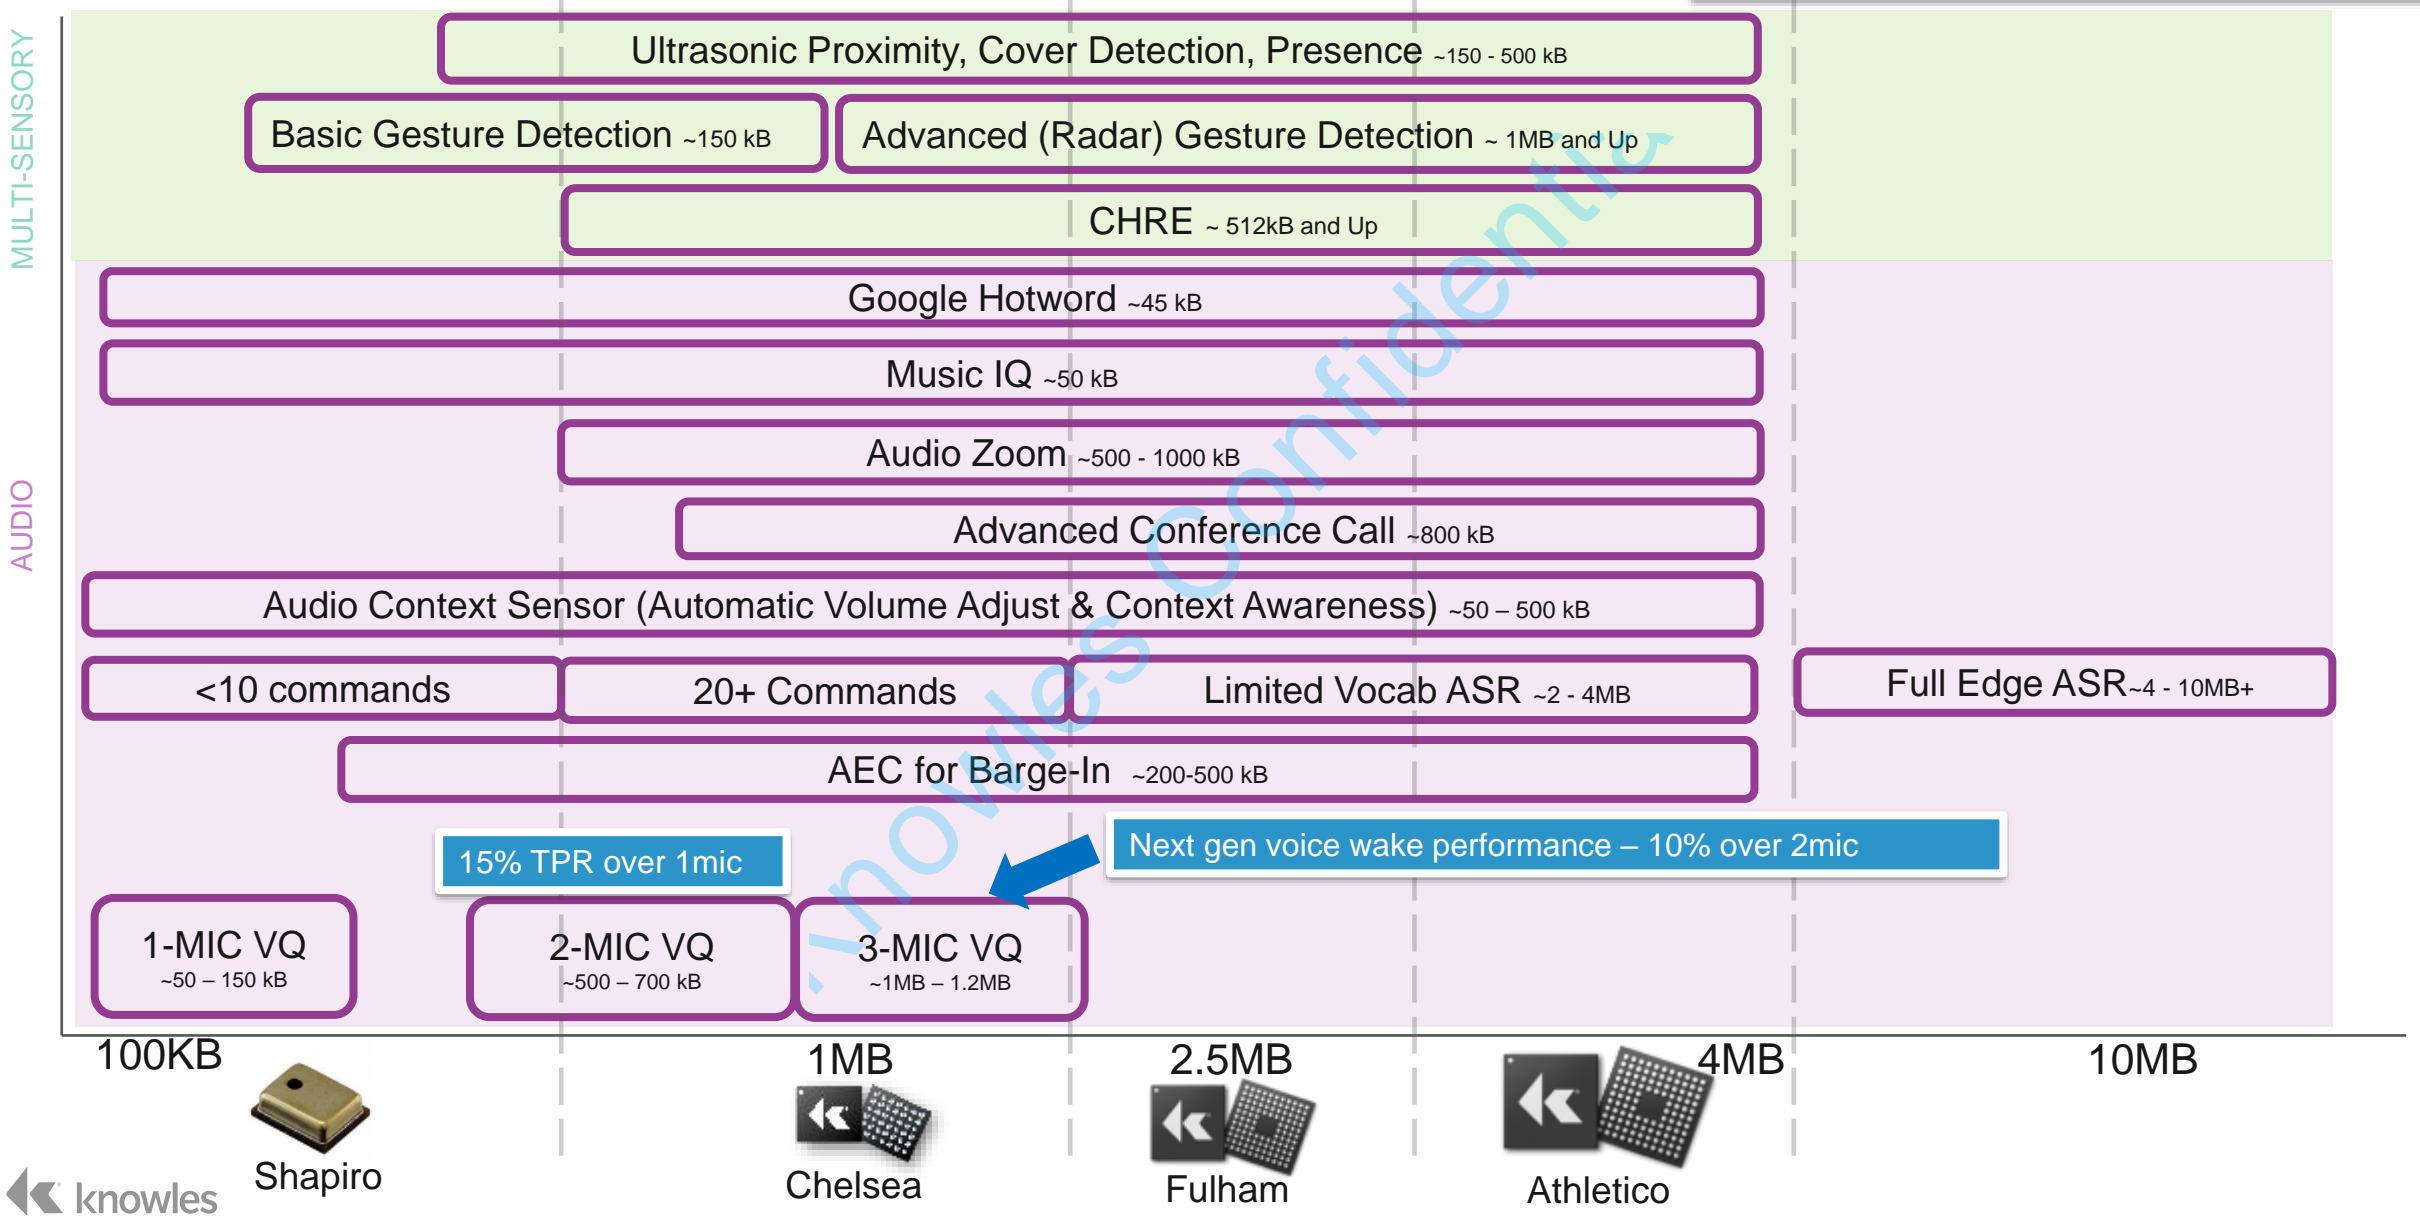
MULTI-SENSORY

AUDIO

Ultrasonic Proximity, Cover Detection, Presence ~150 - 500 kB

Basic Gesture Detection ~150 kB

Advanced (Radar) Gesture Detection ~ 1MB and Up

CHRE ~ 512kB and Up

Google Hotword ~45 kB

Music IQ ~50 kB

Audio Zoom ~500 - 1000 kB

Advanced Conference Call ~800 kB

Audio Context Sensor (Automatic Volume Adjust & Context Awareness) ~50 – 500 kB

<10 commands

20+ Commands

Limited Vocab ASR ~2 - 4MB

Full Edge ASR~4 - 10MB+

AEC for Barge-In ~200-500 kB

15% TPR over 1mic

Next gen voice wake performance – 10% over 2mic

1-MIC VQ
~50 – 150 kB

2-MIC VQ
~500 – 700 kB

3-MIC VQ
~1MB – 1.2MB

Knowles Confidential

100KB

1MB

2.5MB

4MB

10MB

Shapiro

Chelsea

Fulham

Athletico

knowles